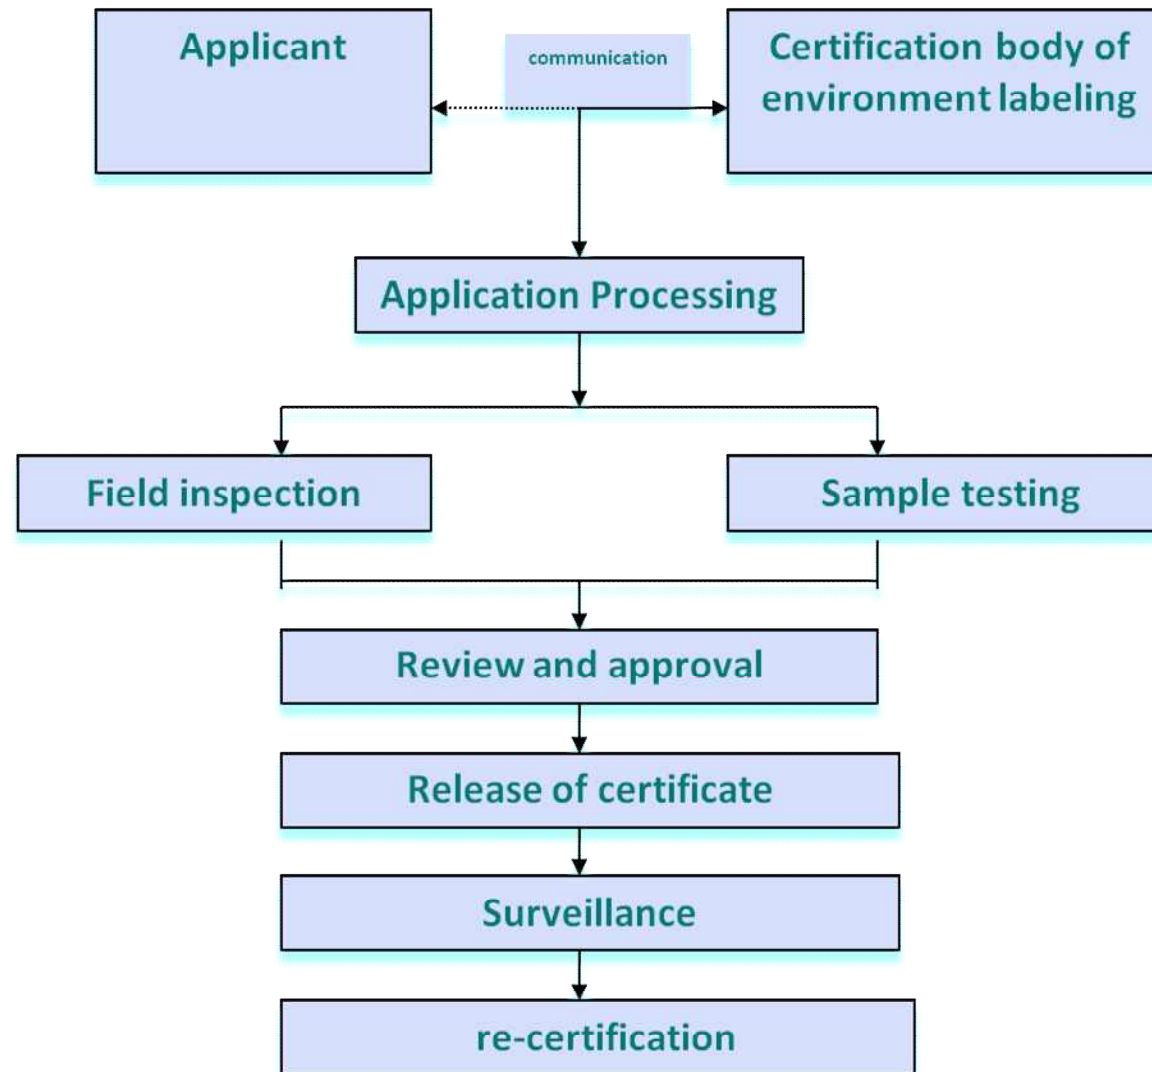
Applicant

communication

Certification body of environment labeling

Application Processing

Field inspection

Sample testing

Review and approval

Release of certificate

Surveillance

re-certification